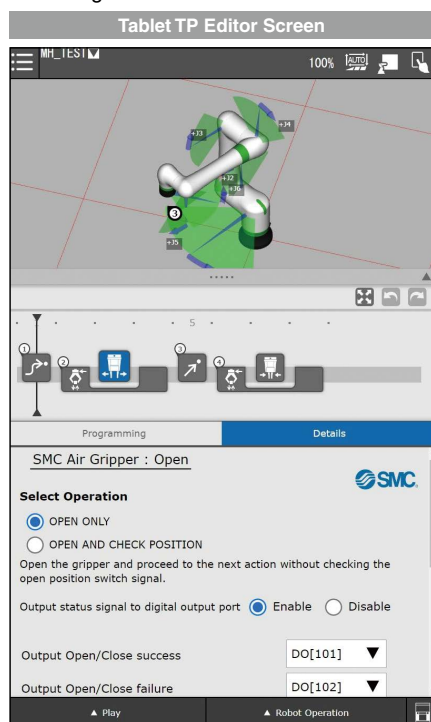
Tablet TP Editor Screen

MH_TEST

100% AUTO

+33
+34
+32
+36
3
+35

5

1
2
3
4

Programming
Details

SMC Air Gripper : Open

SMC

Select Operation

OPEN ONLY

OPEN AND CHECK POSITION

Open the gripper and proceed to the next action without checking the open position switch signal.

Output status signal to digital output port Enable Disable

Output Open/Close success DO[101]

Output Open/Close failure DO[102]

▲ Play
▲ Robot Operation